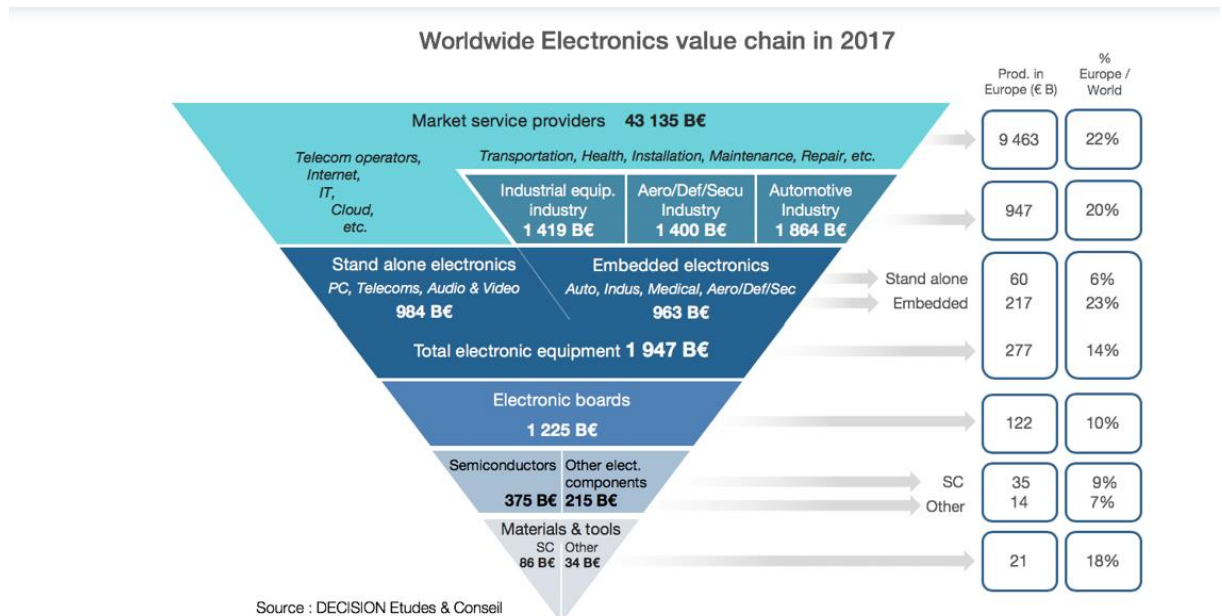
Worldwide Electronics value chain in 2017

Prod. in Europe (€ B)

% Europe / World

Market service providers 43 135 B€

Telecom operators, Internet, IT, Cloud, etc.

Transportation, Health, Installation, Maintenance, Repair, etc.

9 463 | 22%

Industrial equip. industry 1 419 B€

Aero/Def/Secu Industry 1 400 B€

Automotive Industry 1 864 B€

947 | 20%

Stand alone electronics
PC, Telecoms, Audio & Video
984 B€

Embedded electronics
Auto, Indus, Medical, Aero/Def/Sec
963 B€

Stand alone 60 | 6%
Embedded 217 | 23%

Total electronic equipment 1 947 B€

277 | 14%

Electronic boards
1 225 B€

122 | 10%

Semiconductors 375 B€
Other elect. components 215 B€

SC 35 | 9%
Other 14 | 7%

Materials & tools
SC 86 B€
Other 34 B€

21 | 18%

Source : DECISION Etudes & Conseil